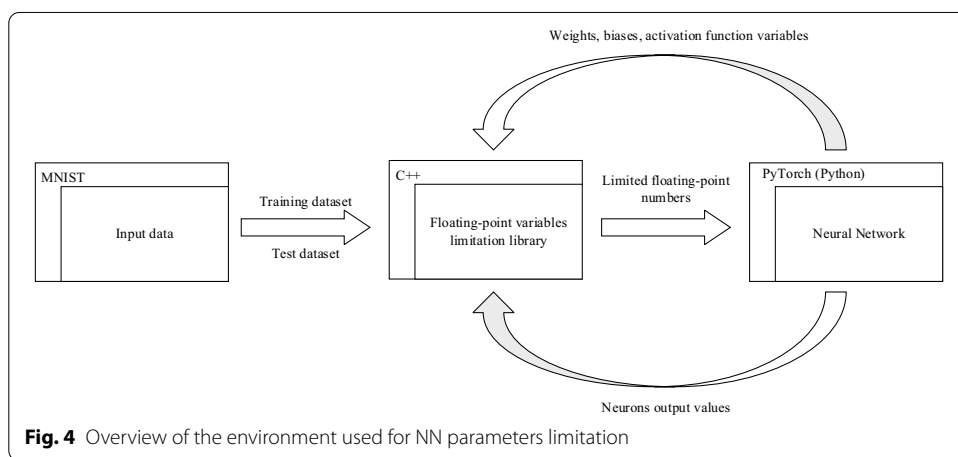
Weights, biases, activation function variables

MNIST

Input data

Training dataset

Test dataset

C++

Floating-point variables limitation library

Limited floating-point numbers

PyTorch (Python)

Neural Network

Neurons output values

**Fig. 4** Overview of the environment used for NN parameters limitation